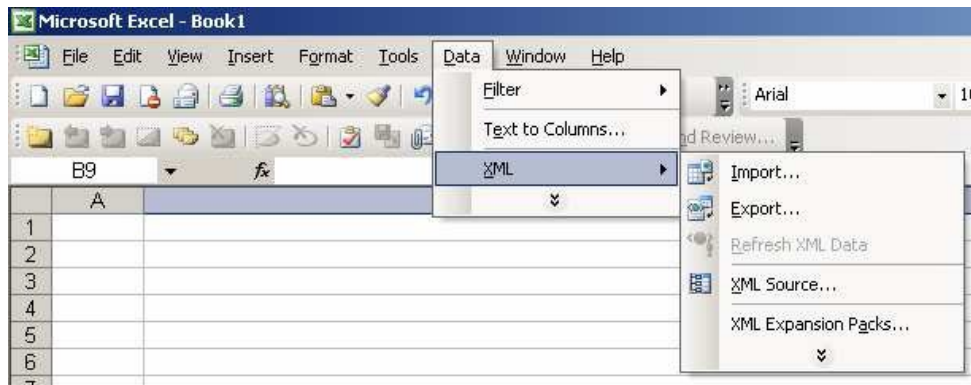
Microsoft Excel - Book1

File Edit View Insert Format Tools Data Window Help

Arial 1

d Review...

B9 $f_x$

A

1
2
3
4
5
6
7

Filter
Text to Columns...
XML

Import...
Export...
Refresh XML Data
XML Source...
XML Expansion Packs...